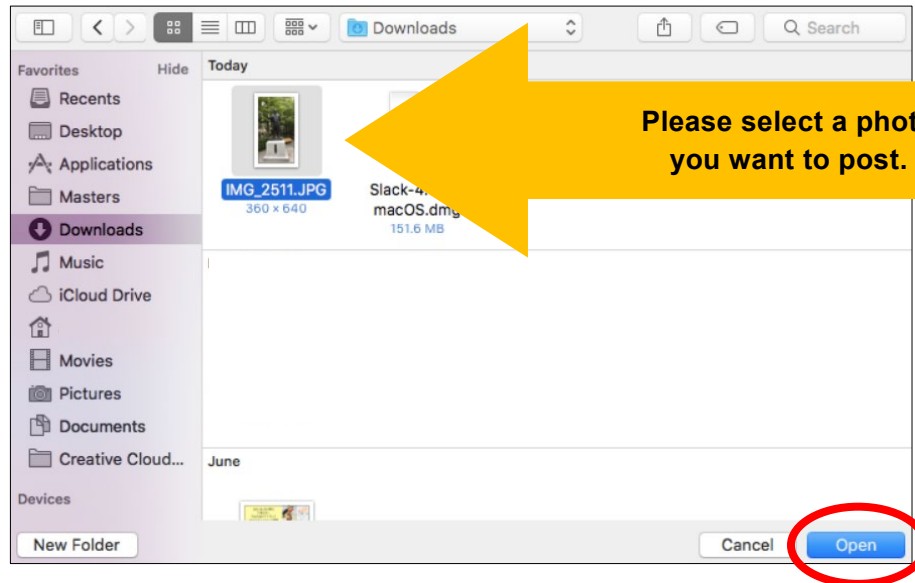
Downloads

Search

Favorites Hide

Recents

Desktop

Applications

Masters

Downloads

Music

iCloud Drive

Movies

Pictures

Documents

Creative Cloud...

Devices

Today

IMG_2511.JPG
360 × 640

Slack-4.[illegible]
macOS.dmg
151.6 MB

Please select a phot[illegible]
you want to post.

June

New Folder

Cancel

Open